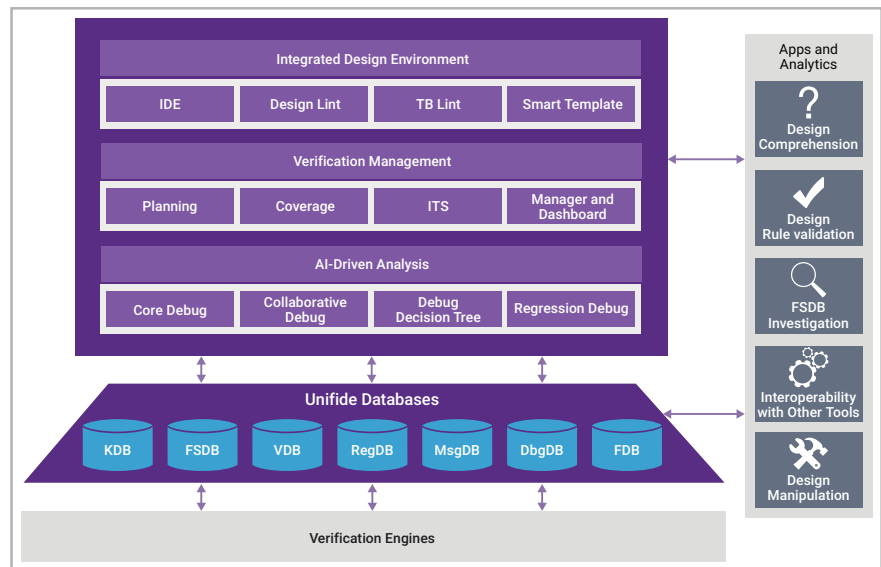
Integrated Design Environment

IDE
Design Lint
TB Lint
Smart Template

Verification Management

Planning
Coverage
ITS
Manager and Dashboard

AI-Driven Analysis

Core Debug
Collaborative Debug
Debug Decision Tree
Regression Debug

Unifide Databases

KDB
FSDB
VDB
RegDB
MsgDB
DbgDB
FDB

Verification Engines

Apps and Analytics

Design Comprehension

Design Rule validation

FSDB Investigation

Interoperability with Other Tools

Design Manipulation